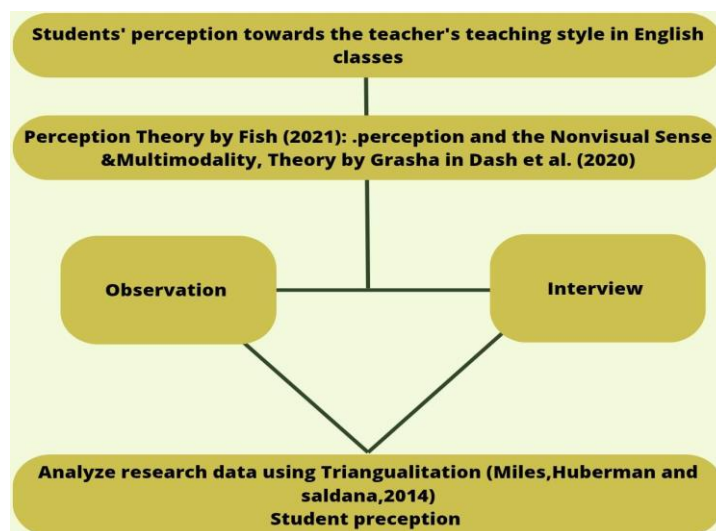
Students' perception towards the teacher's teaching style in English classes

Perception Theory by Fish (2021): .perception and the Nonvisual Sense &Multimodality, Theory by Grasha in Dash et al. (2020)

Observation

Interview

Analyze research data using Triangualitation (Miles,Huberman and saldana,2014)
Student preception